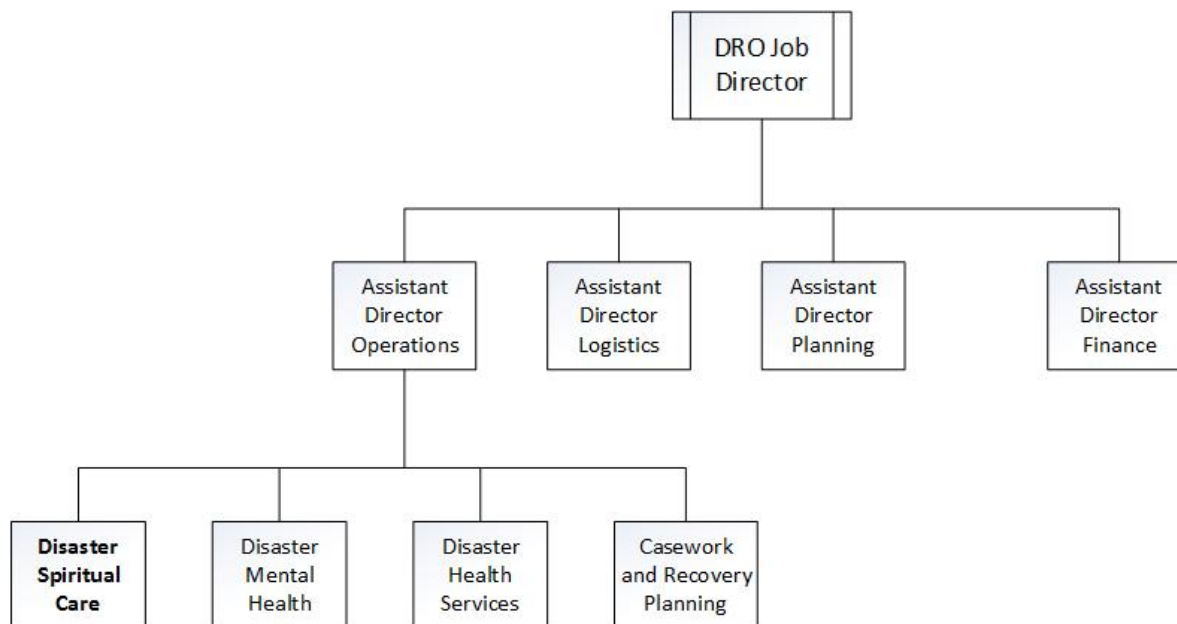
DRO Job Director

Assistant Director Operations

Assistant Director Logistics

Assistant Director Planning

Assistant Director Finance

Disaster Spiritual Care

Disaster Mental Health

Disaster Health Services

Casework and Recovery Planning